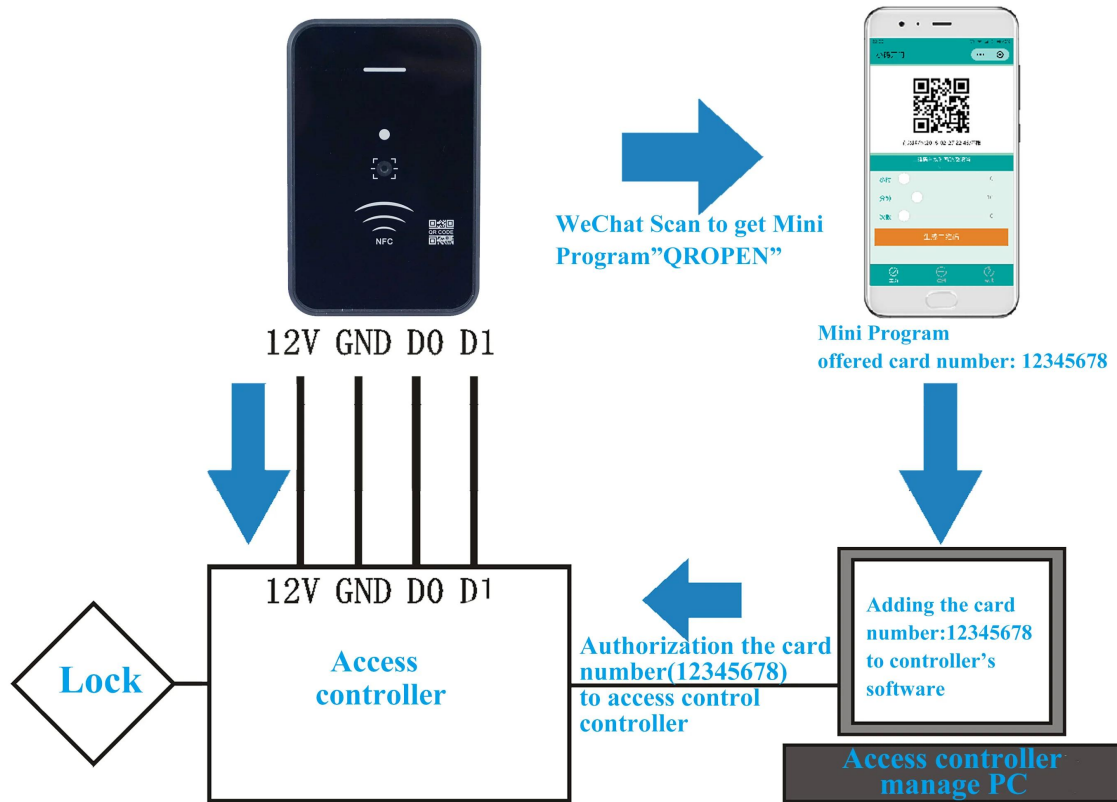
NFC

QR CODE

12V GND D0 D1

WeChat Scan to get Mini Program"QROPEN"

Mini Program
offered card number: 12345678

12V GND D0 D1

Access controller

Lock

Authorization the card number(12345678) to access control controller

Adding the card number:12345678 to controller's software

Access controller manage PC